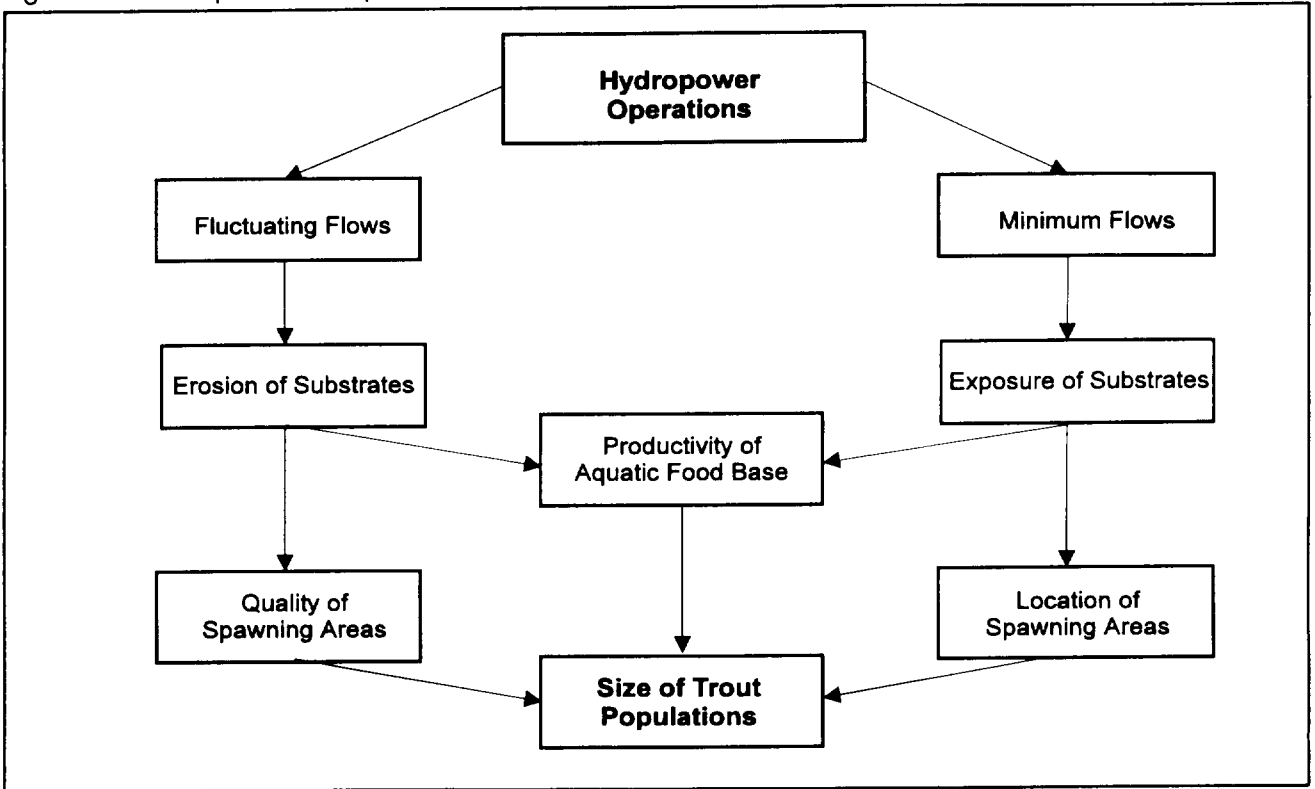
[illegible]

Hydropower Operations

Fluctuating Flows

Minimum Flows

Erosion of Substrates

Exposure of Substrates

Productivity of Aquatic Food Base

Quality of Spawning Areas

Location of Spawning Areas

Size of Trout Populations